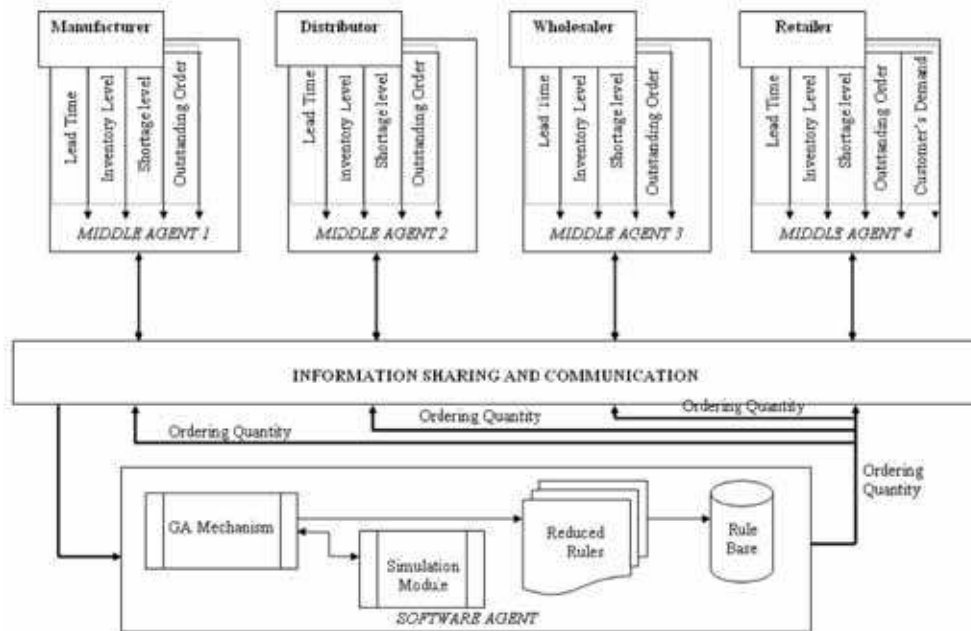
Manufacturer

Lead Time
Inventory Level
Shortage level
Outstanding Order

MIDDLE AGENT 1

Distributor

Lead Time
inventory Level
Shortage level
Outstanding Order

MIDDLE AGENT 2

Wholesaler

Lead Time
Inventory Level
Shortage level
Outstanding Order

MIDDLE AGENT 3

Retailer

Lead Time
Inventory Level
Shortage level
Outstanding Order
Customer's Demand

MIDDLE AGENT 4

INFORMATION SHARING AND COMMUNICATION

Ordering Quantity
Ordering Quantity
Ordering Quantity
Ordering Quantity

GA Mechanism
Simulation Module
Reduced Rules
Rule Base

SOFTWARE AGENT